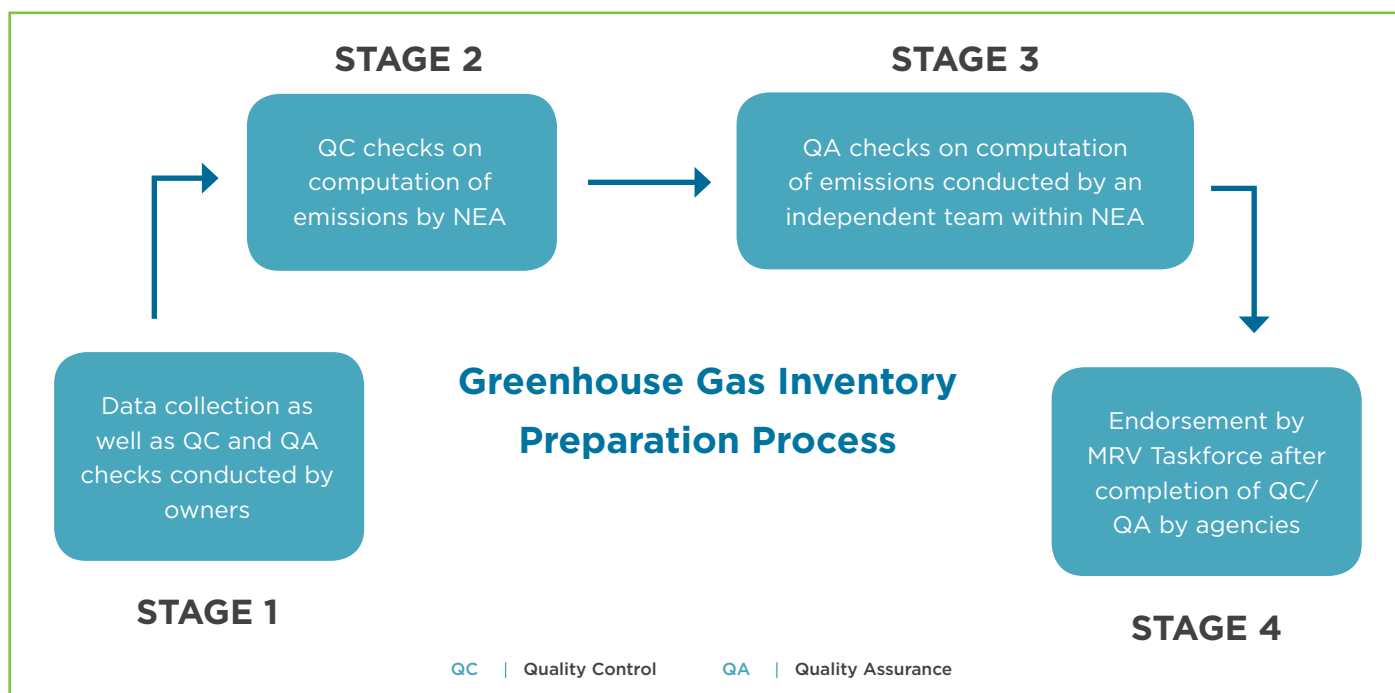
STAGE 2

QC checks on computation of emissions by NEA

STAGE 3

QA checks on computation of emissions conducted by an independent team within NEA

Data collection as well as QC and QA checks conducted by owners

STAGE 1

Greenhouse Gas Inventory Preparation Process

Endorsement by MRV Taskforce after completion of QC/ QA by agencies

STAGE 4

QC | Quality Control QA | Quality Assurance